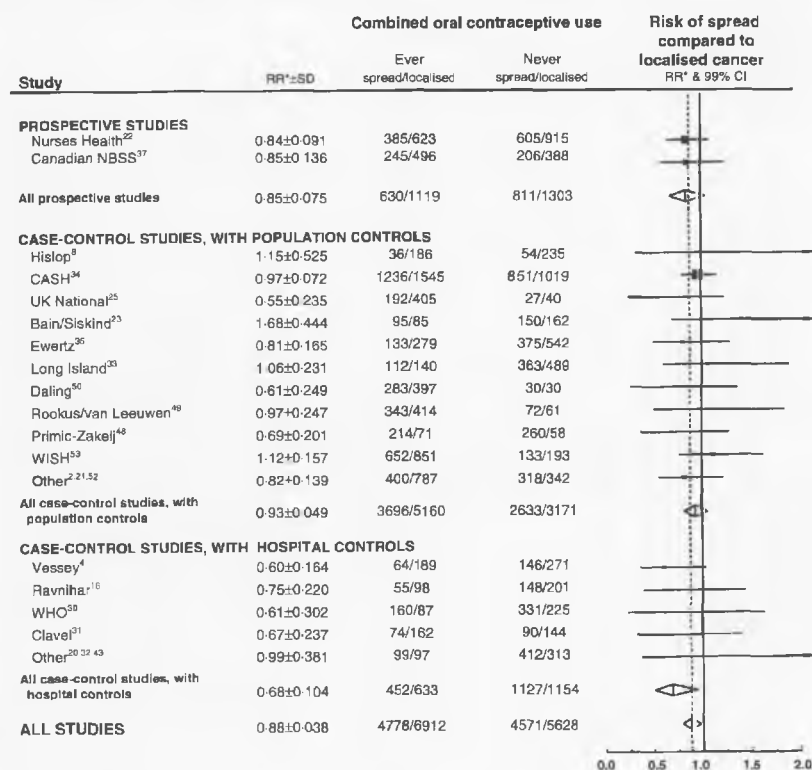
| Study | RR*±SD | Combined oral contraceptive use: Ever spread/localised | Combined oral contraceptive use: Never spread/localised | Risk of spread compared to localised cancer RR* & 99% CI |
|---|---|---|---|---|
| **PROSPECTIVE STUDIES** | | | | |
| Nurses Health$^{22}$ | 0·84±0·091 | 385/623 | 605/915 | |
| Canadian NBSS$^{37}$ | 0·85±0·136 | 245/496 | 206/388 | |
| All prospective studies | 0·85±0·075 | 630/1119 | 811/1303 | |
| **CASE-CONTROL STUDIES, WITH POPULATION CONTROLS** | | | | |
| Hislop$^{8}$ | 1·15±0·525 | 36/186 | 54/235 | |
| CASH$^{34}$ | 0·97±0·072 | 1236/1545 | 851/1019 | |
| UK National$^{25}$ | 0·55±0·235 | 192/405 | 27/40 | |
| Bain/Siskind$^{23}$ | 1·68±0·444 | 95/85 | 150/162 | |
| Ewertz$^{35}$ | 0·81±0·165 | 133/279 | 375/542 | |
| Long Island$^{33}$ | 1·06±0·231 | 112/140 | 363/489 | |
| Daling$^{50}$ | 0·61±0·249 | 283/397 | 30/30 | |
| Rookus/van Leeuwen$^{49}$ | 0·97±0·247 | 343/414 | 72/61 | |
| Primic-Zakelj$^{48}$ | 0·69±0·201 | 214/71 | 260/58 | |
| WISH$^{53}$ | 1·12±0·157 | 652/851 | 133/193 | |
| Other$^{2\,21\,52}$ | 0·82±0·139 | 400/787 | 318/342 | |
| All case-control studies, with population controls | 0·93±0·049 | 3696/5160 | 2633/3171 | |
| **CASE-CONTROL STUDIES, WITH HOSPITAL CONTROLS** | | | | |
| Vessey$^{4}$ | 0·60±0·164 | 64/189 | 146/271 | |
| Ravnihar$^{16}$ | 0·75±0·220 | 55/98 | 148/201 | |
| WHO$^{30}$ | 0·61±0·302 | 160/87 | 331/225 | |
| Clavel$^{31}$ | 0·67±0·237 | 74/162 | 90/144 | |
| Other$^{20\,32\,43}$ | 0·99±0·381 | 99/97 | 412/313 | |
| All case-control studies, with hospital controls | 0·68±0·104 | 452/633 | 1127/1154 | |
| **ALL STUDIES** | 0·88±0·038 | 4778/6912 | 4571/5628 | |

0.0 0.5 1.0 1.5 2.0